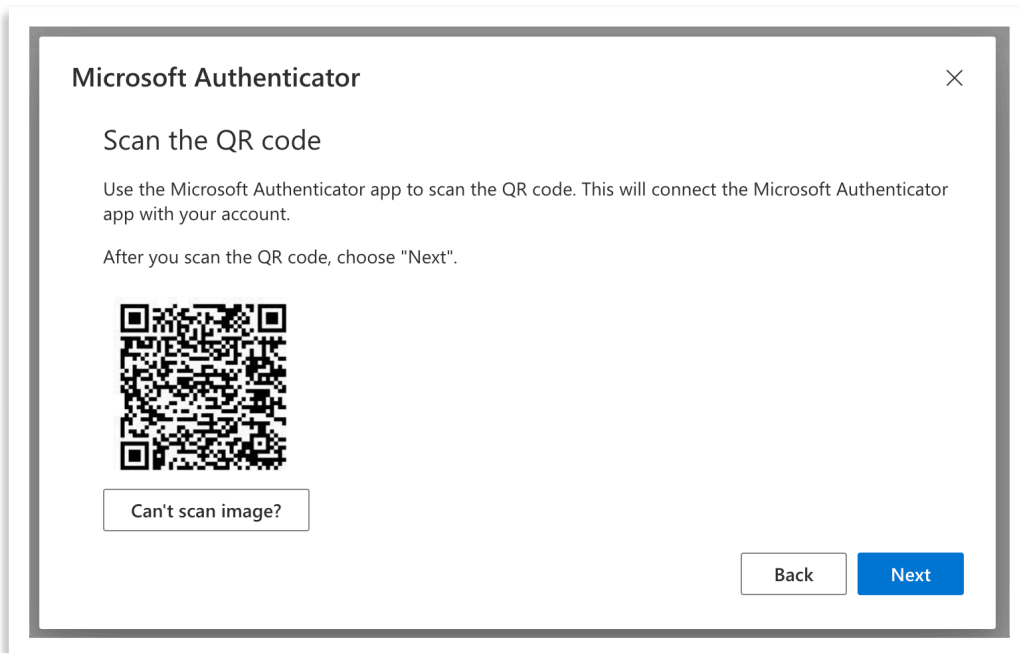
Microsoft Authenticator

×

Scan the QR code

Use the Microsoft Authenticator app to scan the QR code. This will connect the Microsoft Authenticator app with your account.

After you scan the QR code, choose "Next".

Can't scan image?

Back

Next